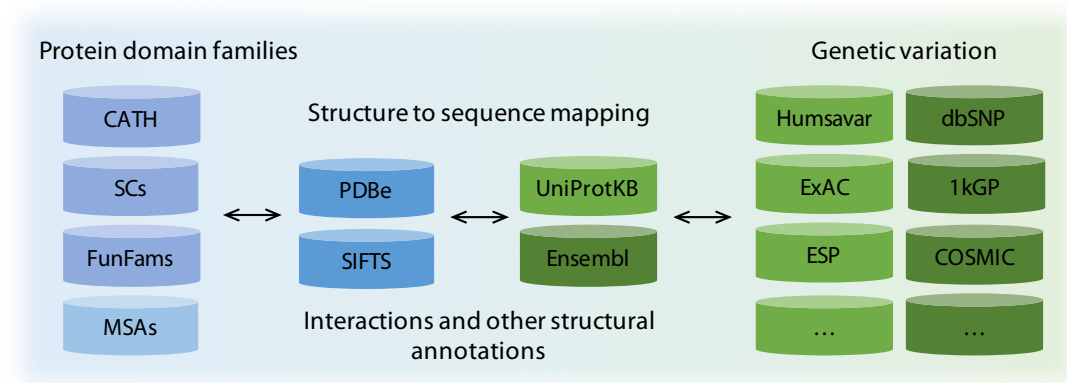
Protein domain families

CATH

SCs

FunFams

MSAs

Structure to sequence mapping

PDBe

SIFTS

UniProtKB

Ensembl

Interactions and other structural annotations

Genetic variation

Humsavar

dbSNP

ExAC

1kGP

ESP

COSMIC

...

...